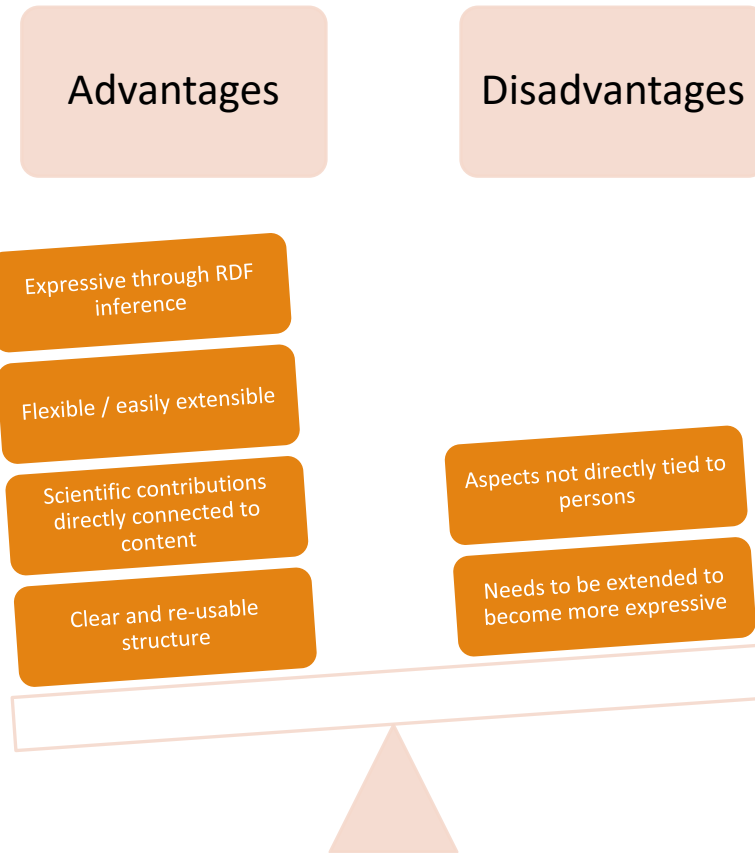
Advantages

Disadvantages

Expressive through RDF inference

Flexible / easily extensible

Scientific contributions directly connected to content

Clear and re-usable structure

Aspects not directly tied to persons

Needs to be extended to become more expressive